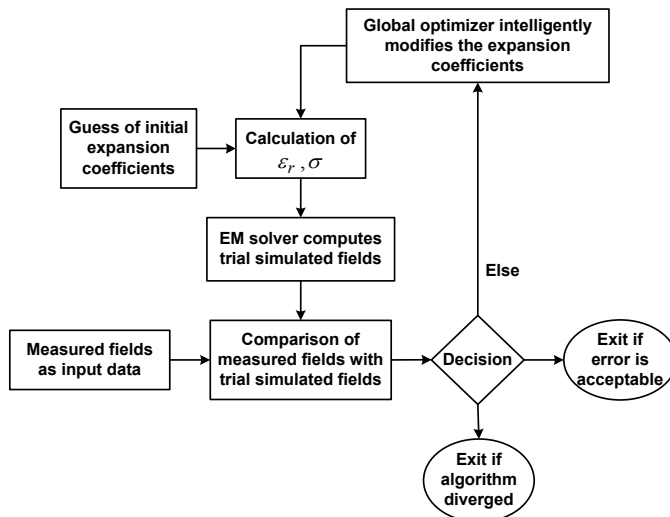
Global optimizer intelligently modifies the expansion coefficients

Guess of initial expansion coefficients

Calculation of $\varepsilon_r , \sigma$

EM solver computes trial simulated fields

Else

Measured fields as input data

Comparison of measured fields with trial simulated fields

Decision

Exit if error is acceptable

Exit if algorithm diverged